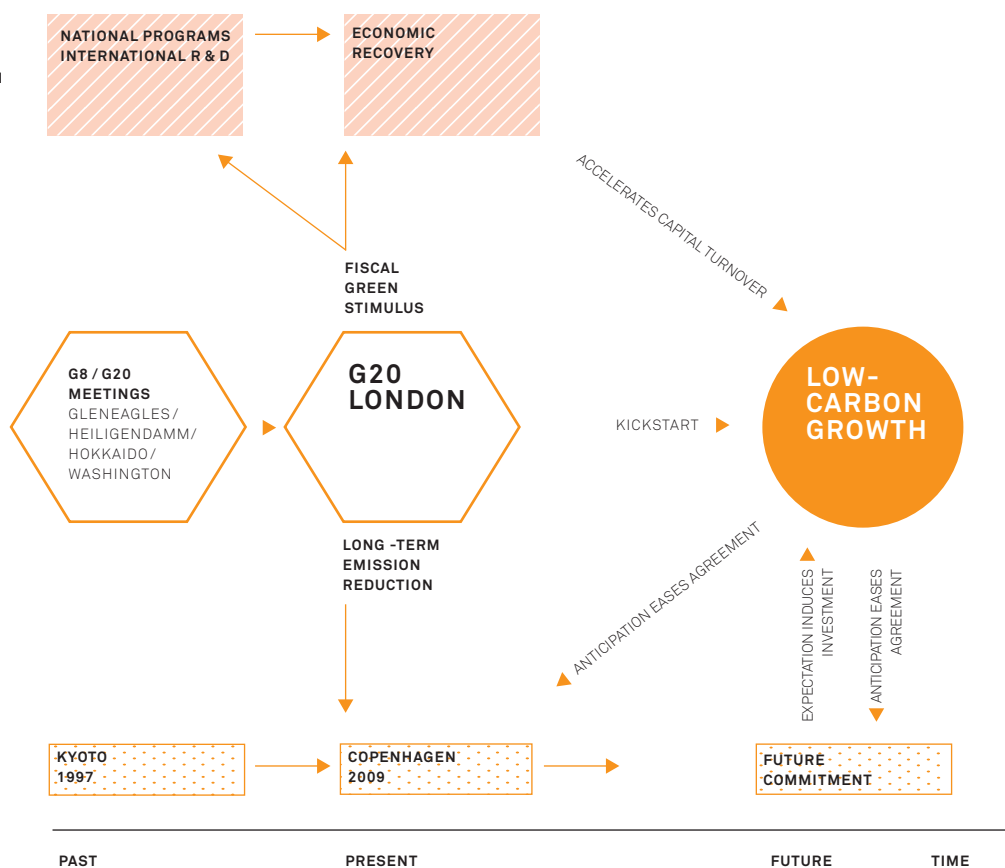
NATIONAL PROGRAMS INTERNATIONAL R & D

ECONOMIC RECOVERY

ACCELERATES CAPITAL TURNOVER

FISCAL GREEN STIMULUS

G8 / G20 MEETINGS GLENEAGLES / HEILIGENDAMM / HOKKAIDO / WASHINGTON

G20 LONDON

KICKSTART

LOW-CARBON GROWTH

LONG -TERM EMISSION REDUCTION

ANTICIPATION EASES AGREEMENT

EXPECTATION INDUCES INVESTMENT

ANTICIPATION EASES AGREEMENT

KYOTO 1997

COPENHAGEN 2009

FUTURE COMMITMENT

PAST

PRESENT

FUTURE

TIME